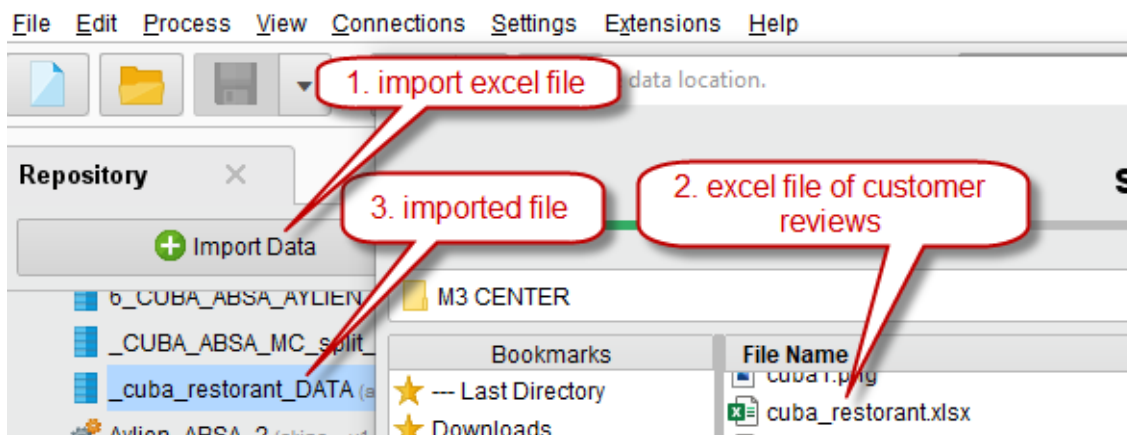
File Edit Process View Connections Settings Extensions Help

1. import excel file

data location.

Repository

3. imported file

2. excel file of customer reviews

S

Import Data

6_CUBA_ABSA_AYLIEN

_CUBA_ABSA_MC_split_

_cuba_restorant_DATA

Aylien_ABSA_2

M3 CENTER

Bookmarks

--- Last Directory

Downloads

File Name

cuba1.png

cuba_restorant.xlsx